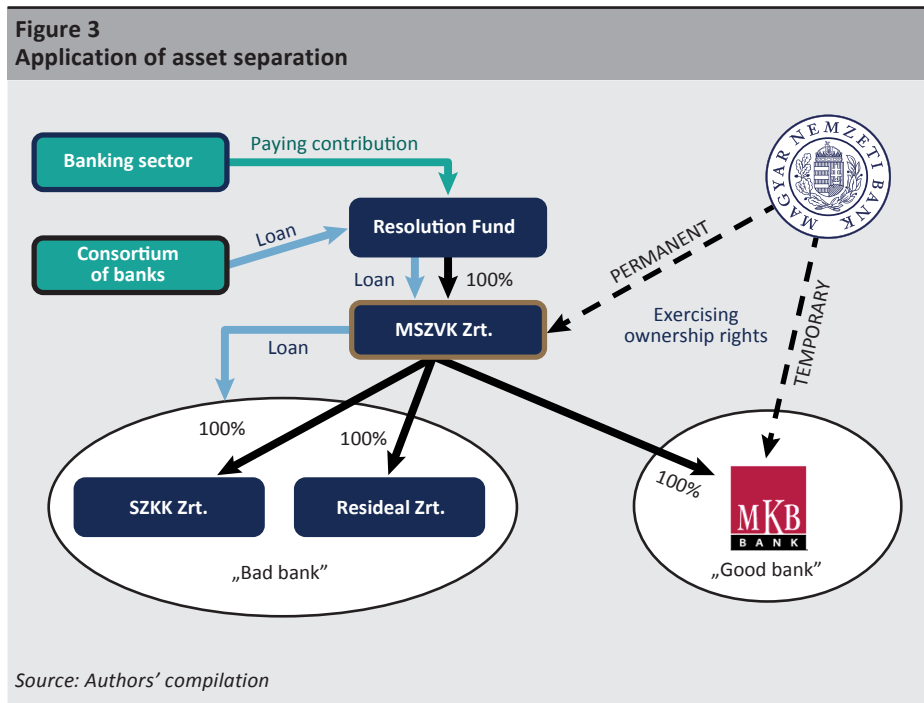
Figure 3
Application of asset separation

Banking sector

Paying contribution

MAGYAR NEMZETI BANK

Consortium of banks

Loan

Resolution Fund

PERMANENT

Loan

100%

TEMPORARY

MSZVK Zrt.

Exercising ownership rights

Loan

100%

100%

100%

SZKK Zrt.

Resideal Zrt.

MKB BANK

„Bad bank”

„Good bank”

Source: Authors’ compilation